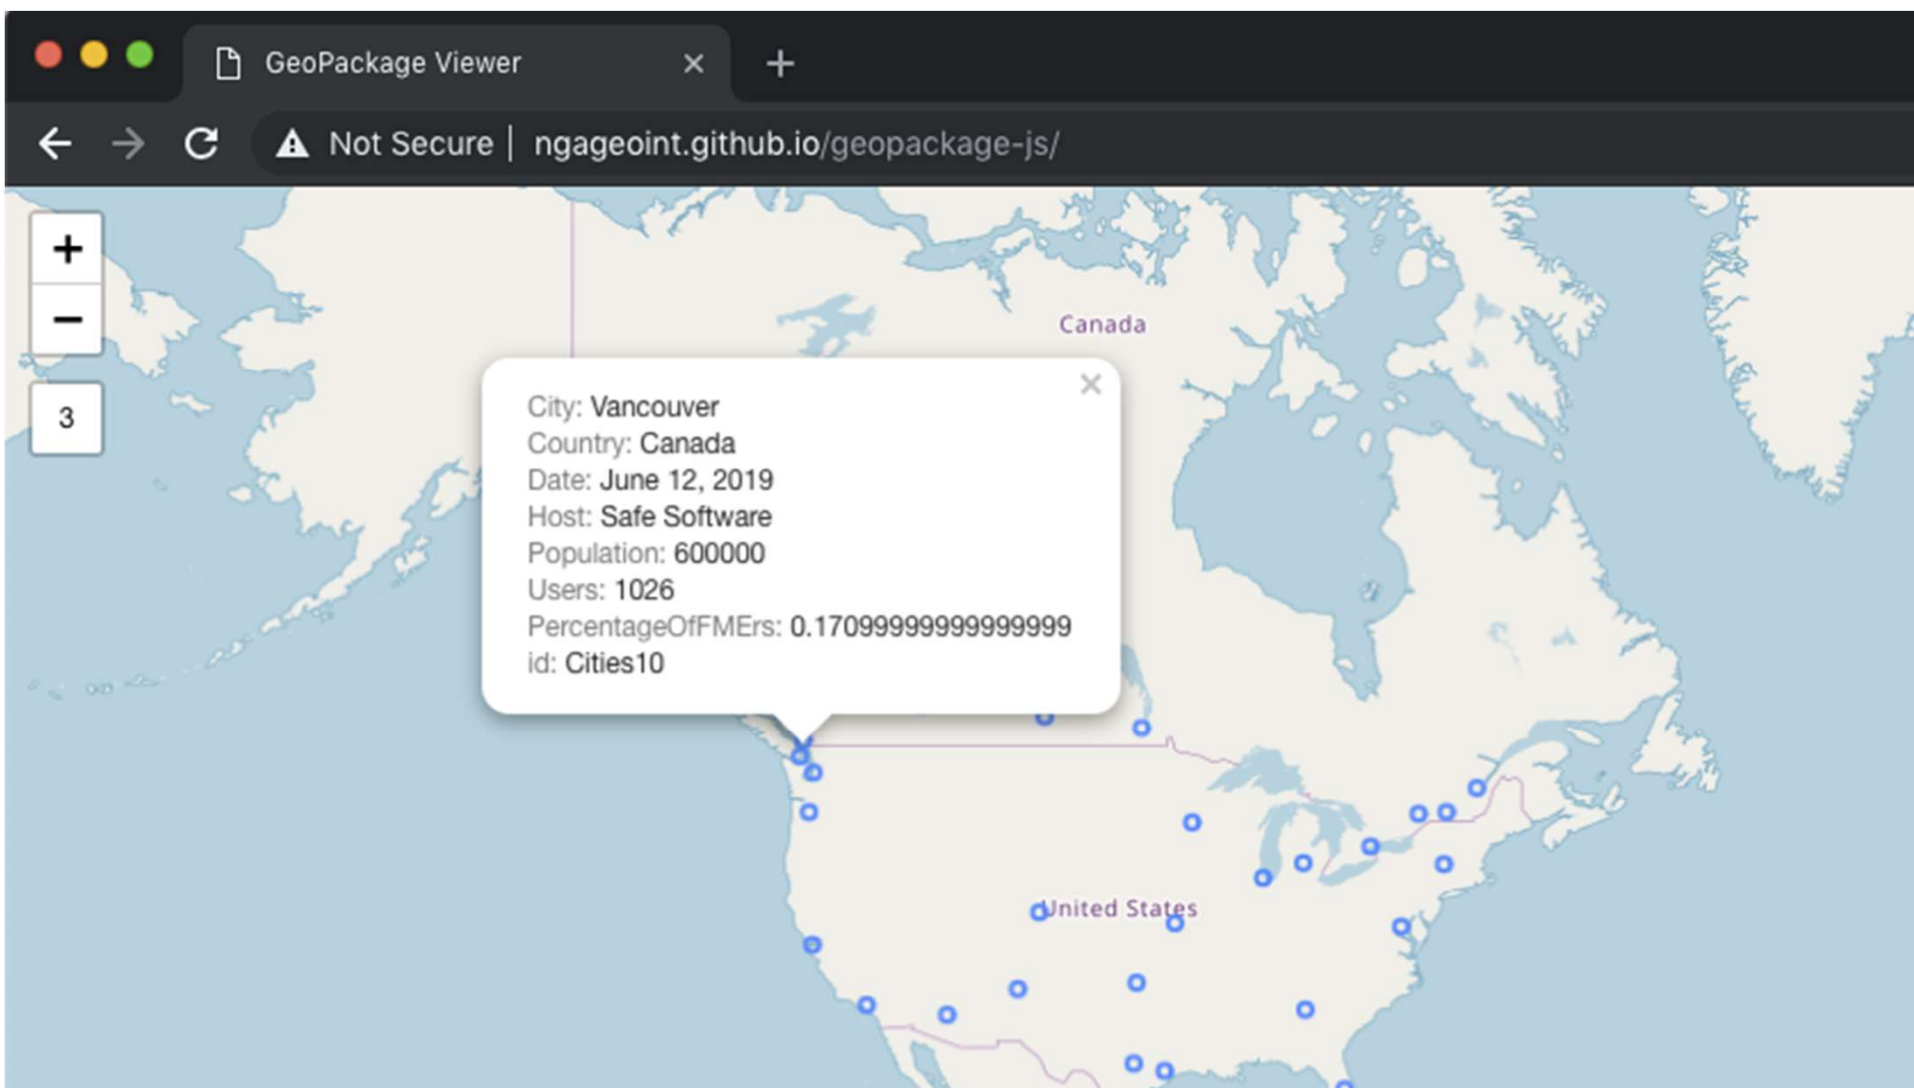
GeoPackage Viewer ×

+

Not Secure | ngageoint.github.io/geopackage-js/

+

−

3

Canada

×

City: Vancouver
Country: Canada
Date: June 12, 2019
Host: Safe Software
Population: 600000
Users: 1026
PercentageOfFMErs: 0.17099999999999999
id: Cities10

United States